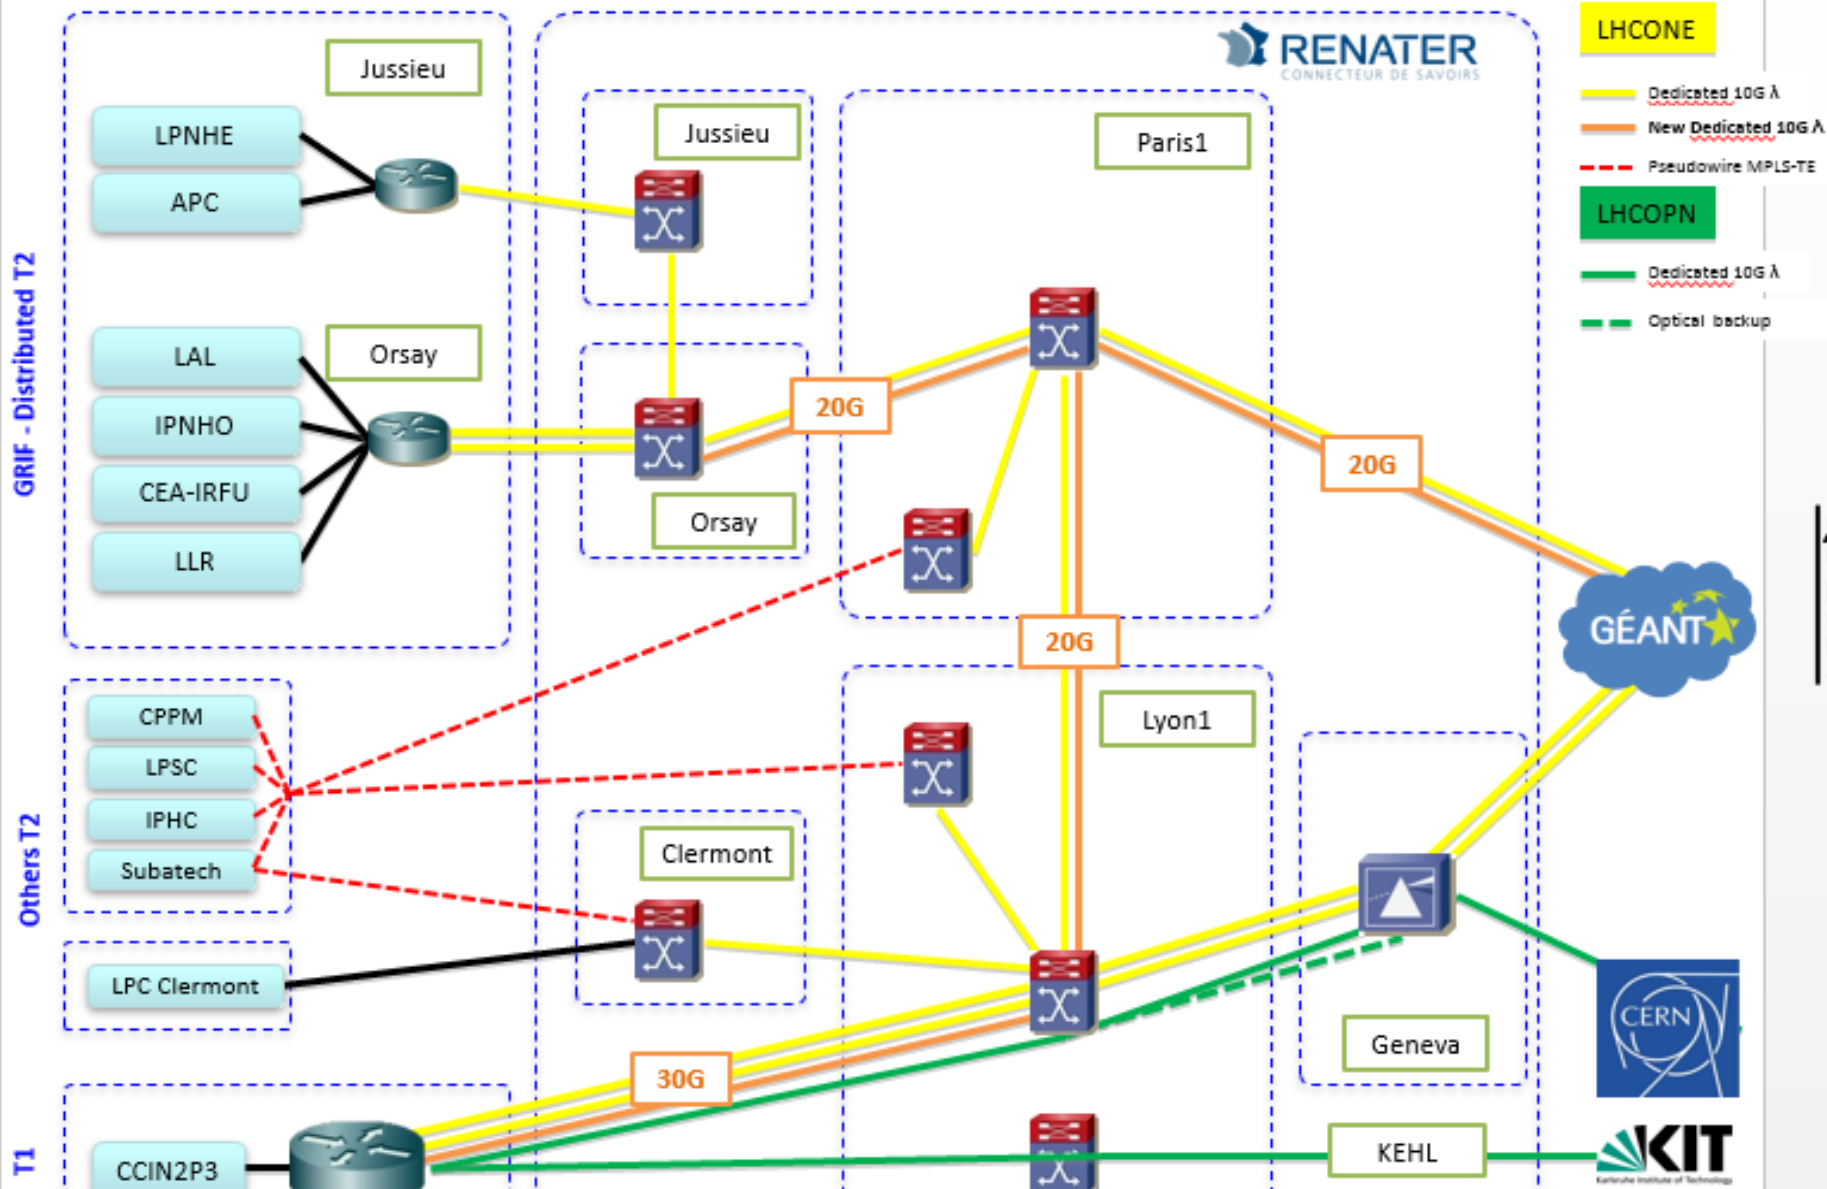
GRIF - Distributed T2

Jussieu

LPNHE

APC

LAL

Orsay

IPNHO

CEA-IRFU

LLR

RENATER
CONNECTEUR DE SAVOIRS

Jussieu

Paris1

Orsay

20G

20G

20G

LHCONE

Dedicated 10G λ

New Dedicated 10G λ

Pseudowire MPLS-TE

LHCOPN

Dedicated 10G λ

Optical backup

GÉANT

Others T2

CPPM

LPSC

IPHC

Subatech

LPC Clermont

Lyon1

Clermont

Geneva

CERN

30G

T1

CCIN2P3

KEHL

KIT
Karlsruhe Institute of Technology